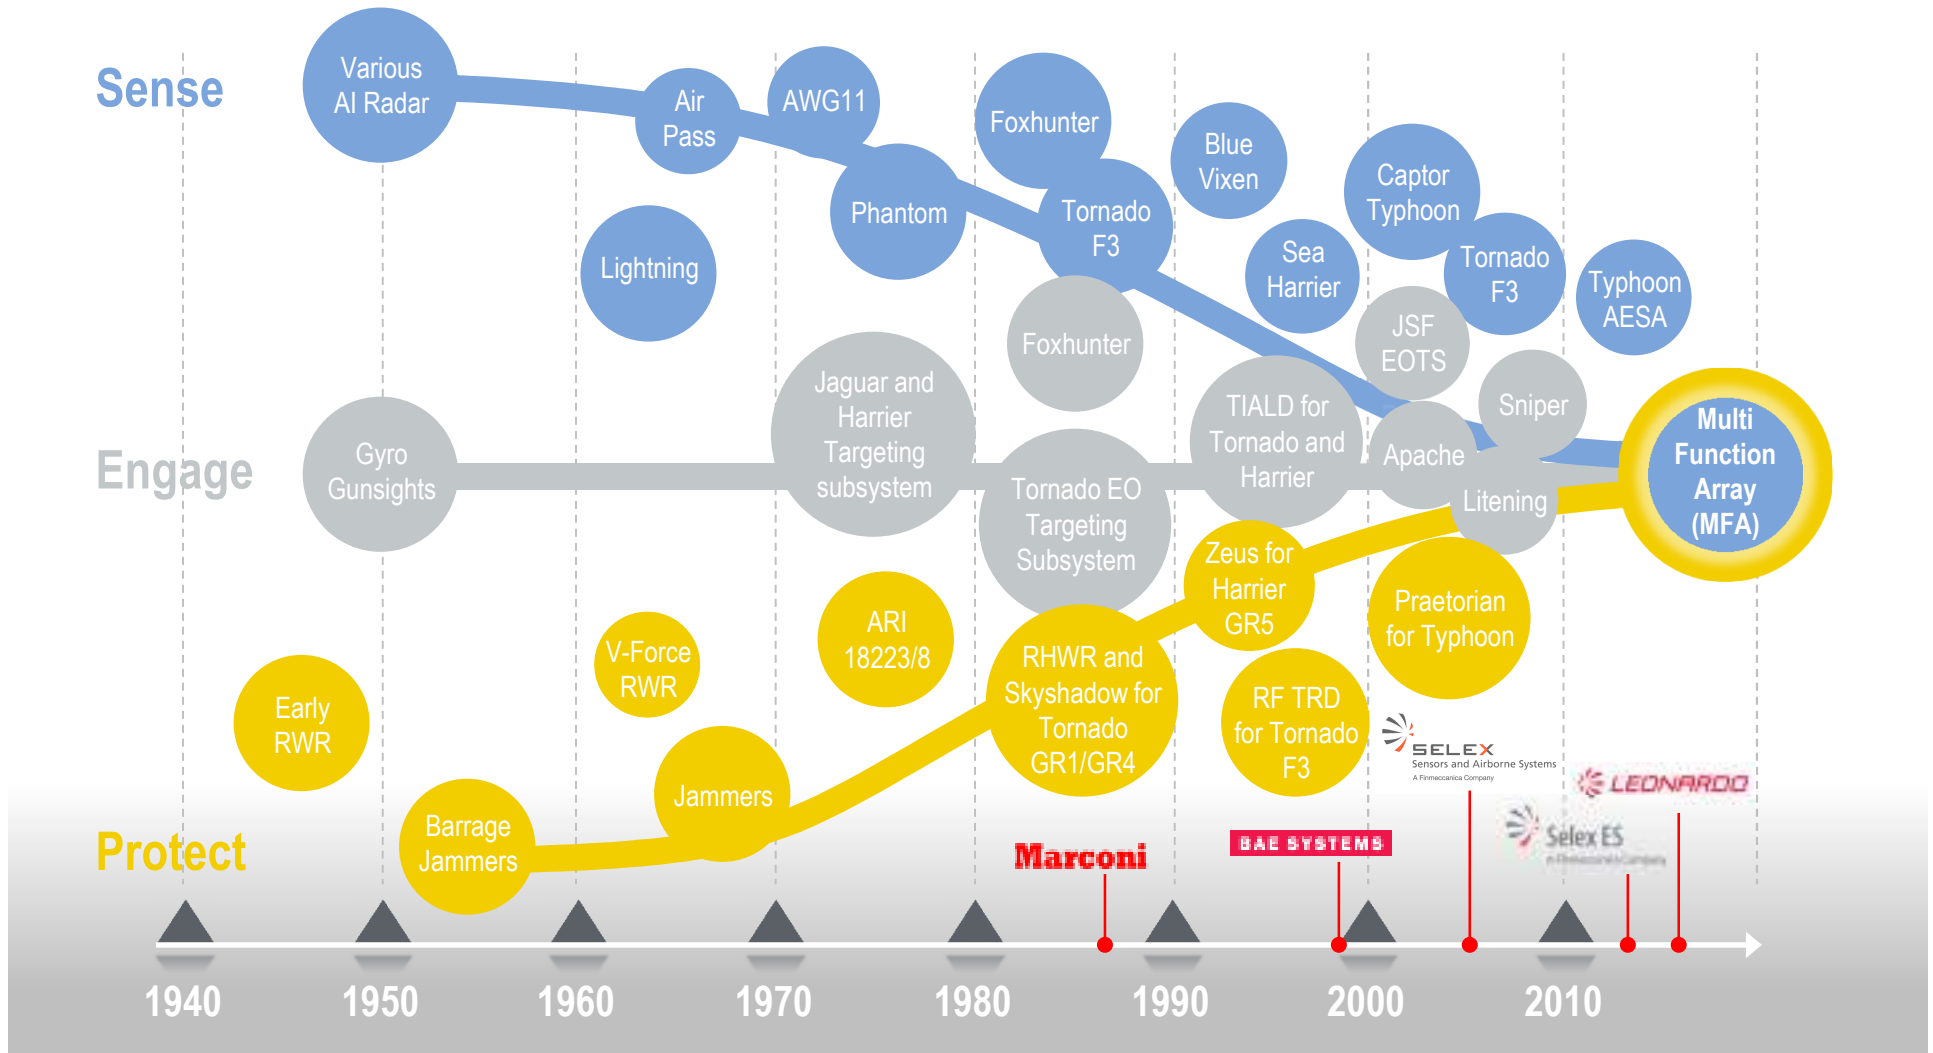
Sense

Engage

Protect

Various AI Radar

Air Pass

AWG11

Foxhunter

Phantom

Tornado F3

Blue Vixen

Captor Typhoon

Sea Harrier

Tornado F3

Typhoon AESA

Lightning

Foxhunter

JSF EOTS

Gyro Gunsights

Jaguar and Harrier Targeting subsystem

TIALD for Tornado and Harrier

Sniper

Apache

Tornado EO Targeting Subsystem

Litening

Multi Function Array (MFA)

Zeus for Harrier GR5

ARI 18223/8

V-Force RWR

Praetorian for Typhoon

RHWR and Skyshadow for Tornado GR1/GR4

Early RWR

RF TRD for Tornado F3

Jammers

Barrage Jammers

SELEX Sensors and Airborne Systems A Finmeccanica Company

LEONARDO

Selex ES A Finmeccanica Company

Marconi

BAE SYSTEMS

1940 1950 1960 1970 1980 1990 2000 2010